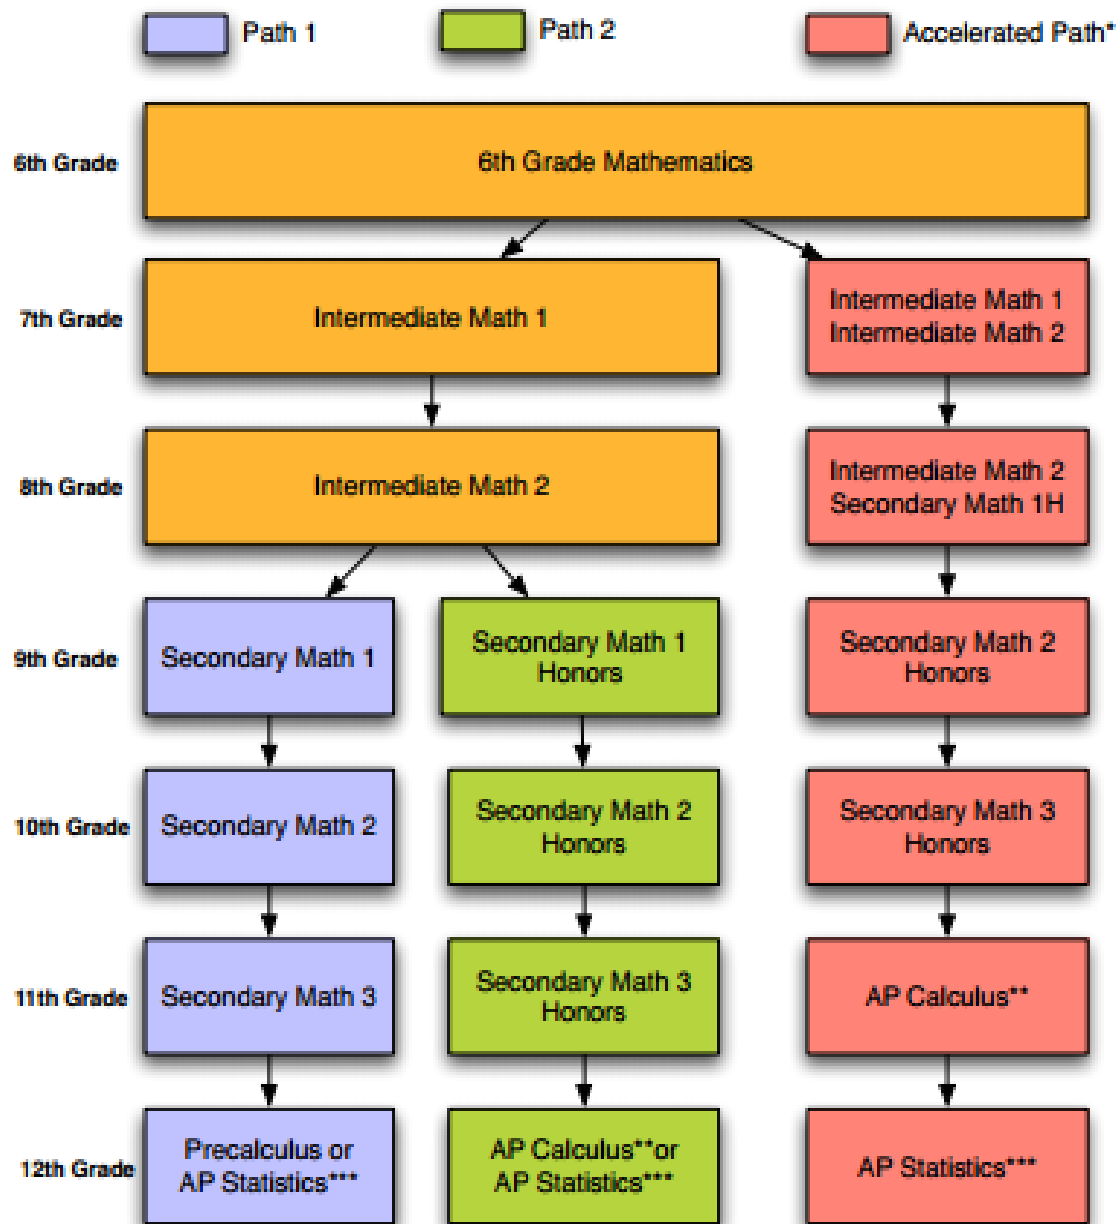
Path 1 Path 2 Accelerated Path*

6th Grade
6th Grade Mathematics

7th Grade
Intermediate Math 1
Intermediate Math 1
Intermediate Math 2

8th Grade
Intermediate Math 2
Intermediate Math 2
Secondary Math 1H

9th Grade
Secondary Math 1
Secondary Math 1 Honors
Secondary Math 2 Honors

10th Grade
Secondary Math 2
Secondary Math 2 Honors
Secondary Math 3 Honors

11th Grade
Secondary Math 3
Secondary Math 3 Honors
AP Calculus**

12th Grade
Precalculus or AP Statistics***
AP Calculus**or AP Statistics***
AP Statistics***